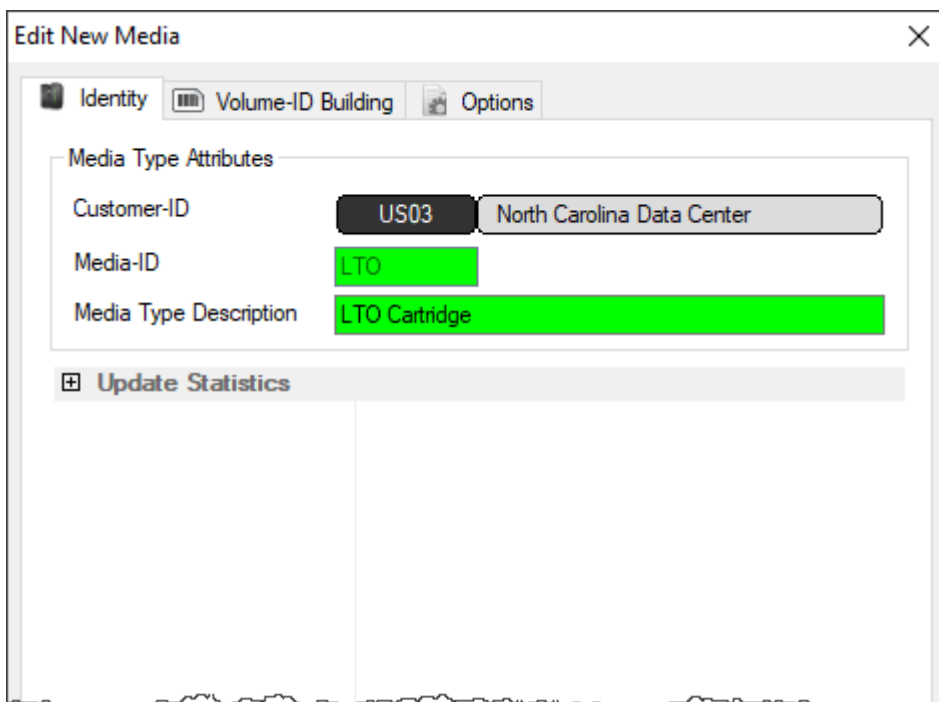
Edit New Media

×

Identity

Volume-ID Building

Options

Media Type Attributes

Customer-ID

US03

North Carolina Data Center

Media-ID

LTO

Media Type Description

LTO Cartridge

⊞ Update Statistics